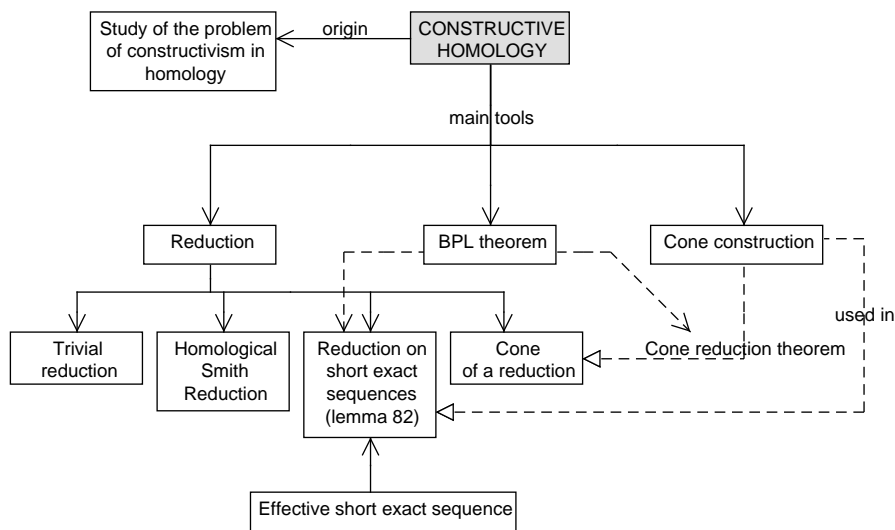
Study of the problem of constructivism in homology

origin

CONSTRUCTIVE HOMOLOGY

main tools

Reduction

BPL theorem

Cone construction

used in

Trivial reduction

Homological Smith Reduction

Reduction on short exact sequences (lemma 82)

Cone of a reduction

Cone reduction theorem

Effective short exact sequence